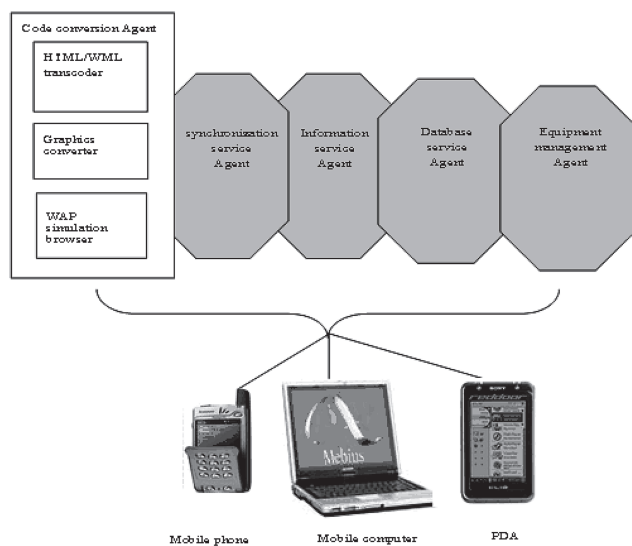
Code conversion Agent

HTML/WML transcoder

Graphics converter

WAP simulation browser

synchronization service Agent

Information service Agent

Database service Agent

Equipment management Agent

Mebius

SONY

Mobile phone

Mobile computer

PDA